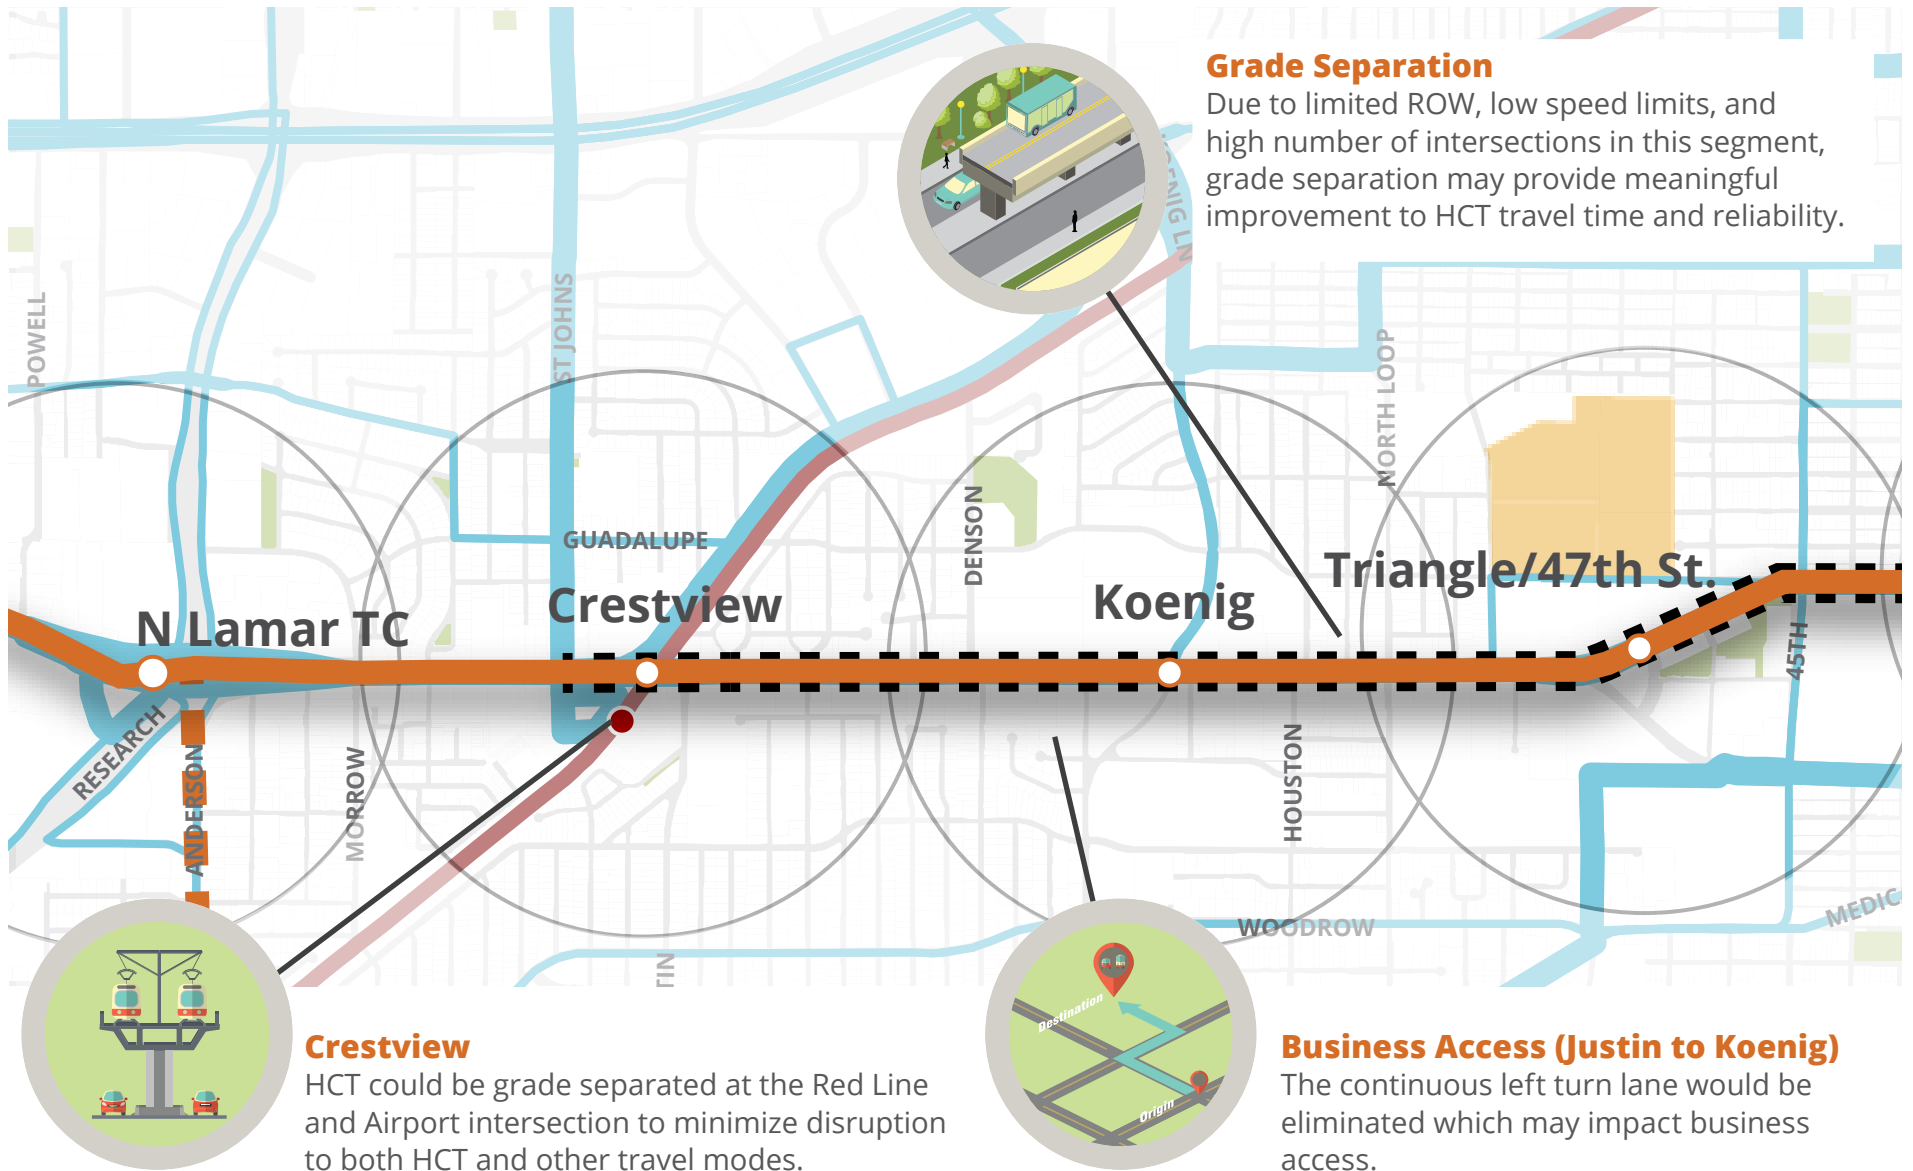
Grade Separation
Due to limited ROW, low speed limits, and high number of intersections in this segment, grade separation may provide meaningful improvement to HCT travel time and reliability.

KOENIG LN
POWELL
ST JOHNS
NORTH LOOP
GUADALUPE
DENSON
N Lamar TC
Crestview
Koenig
Triangle/47th St.
RESEARCH
ANDERSON
MORROW
HOUSTON
45TH
WOODROW
MEDIC
LIN

Crestview
HCT could be grade separated at the Red Line and Airport intersection to minimize disruption to both HCT and other travel modes.

Destination
Origin

Business Access (Justin to Koenig)
The continuous left turn lane would be eliminated which may impact business access.